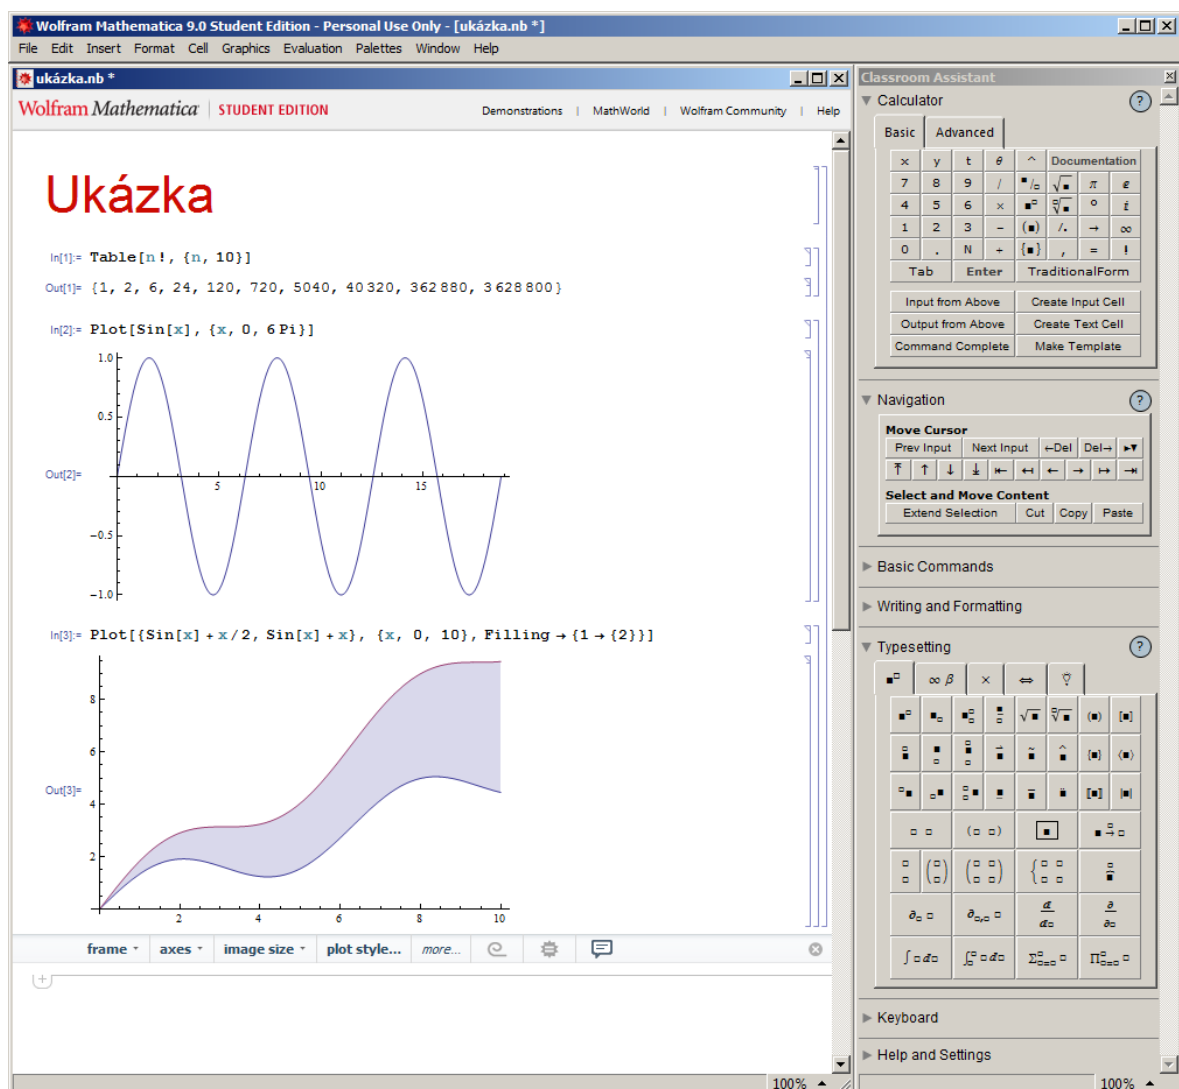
Wolfram Mathematica 9.0 Student Edition - Personal Use Only - [ukázka.nb *]
File Edit Insert Format Cell Graphics Evaluation Palettes Window Help

ukázka.nb *
Wolfram Mathematica | STUDENT EDITION
Demonstrations | MathWorld | Wolfram Community | Help

Ukázka

In[1]:= Table[n!, {n, 10}]
Out[1]= {1, 2, 6, 24, 120, 720, 5040, 40320, 362880, 3628800}

In[2]:= Plot[Sin[x], {x, 0, 6 Pi}]
Out[2]=
1.0
0.5
5
10
15
−0.5
−1.0

In[3]:= Plot[{Sin[x] + x/2, Sin[x] + x}, {x, 0, 10}, Filling → {1 → {2}}]
Out[3]=
8
6
4
2
2
4
6
8
10

frame · axes · image size · plot style... more...

100%

Classroom Assistant
Calculator
Basic Advanced
| x | y | t | θ | ^ | Documentation |
|---|---|---|---|---|---|
| 7 | 8 | 9 | / | | π | e |
| 4 | 5 | 6 | × | | ° | i |
| 1 | 2 | 3 | − | (■) | /. | → | ∞ |
| 0 | . | N | + | {■} | , | = | ! |
Tab Enter TraditionalForm
Input from Above | Create Input Cell
Output from Above | Create Text Cell
Command Complete | Make Template

Navigation
Move Cursor
Prev Input | Next Input | ←Del | Del→
Select and Move Content
Extend Selection | Cut | Copy | Paste

Basic Commands
Writing and Formatting
Typesetting
∞ β ×

Keyboard
Help and Settings
100%